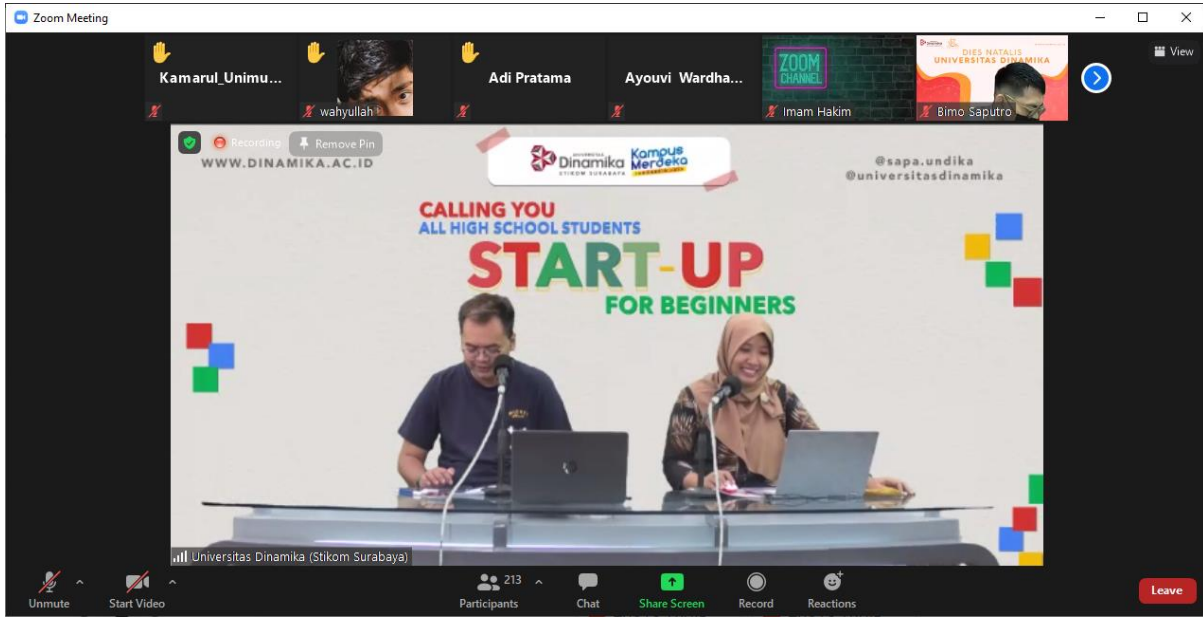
Zoom Meeting

View

Kamarul_Unimu...

wahyullah

Adi Pratama

Ayouvi Wardha...

ZOOM CHANNEL

Imam Hakim

DIES NATALIS UNIVERSITAS DINAMIKA

Bimo Saputro

Recording

Remove Pin

WWW.DINAMIKA.AC.ID

Dinamika STIKOM SURABAYA

Kampus Merdeka

@sapa.undika
@universitasdinamika

CALLING YOU
ALL HIGH SCHOOL STUDENTS
START-UP
FOR BEGINNERS

Universitas Dinamika (Stikom Surabaya)

Unmute

Start Video

213

Participants

Chat

Share Screen

Record

Reactions

Leave